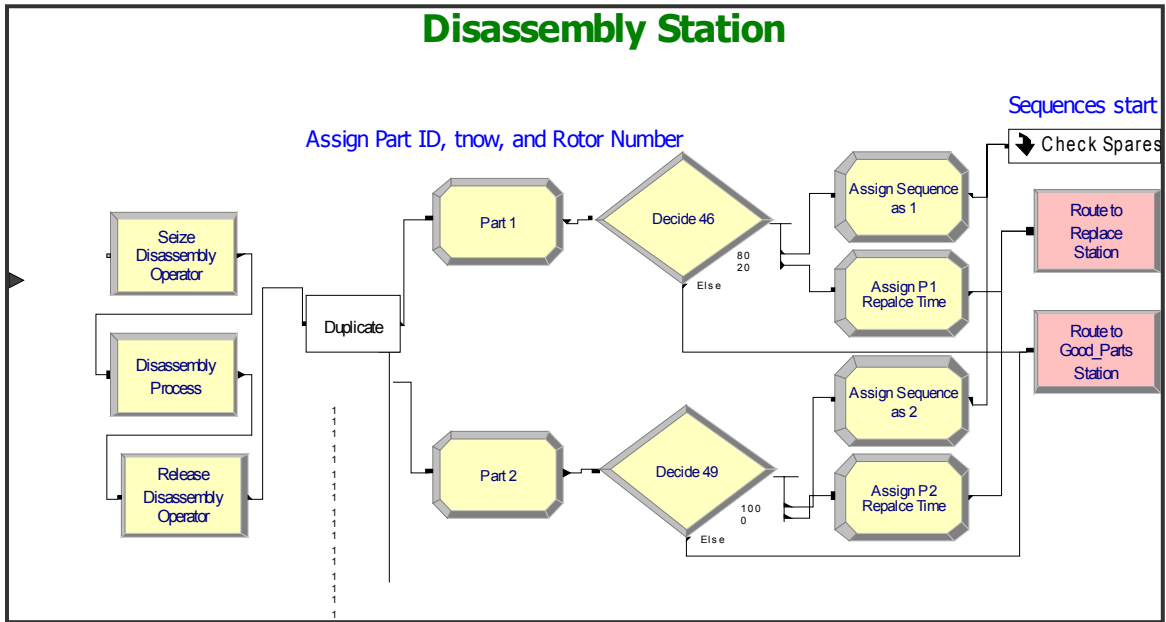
Disassembly Station

Sequences start

Assign Part ID, tnow, and Rotor Number

Check Spares

Seize Disassembly Operator

Part 1

Decide 46

Assign Sequence as 1

Route to Replace Station

80
20
Else

Assign P1 Repalce Time

Duplicate

Route to Good_Parts Station

Disassembly Process

Assign Sequence as 2

1
1
1
1
1
1
1
1
1
1
1
1
1
1
1
1
1

Part 2

Decide 49

Assign P2 Repalce Time

Release Disassembly Operator

100
0
Else